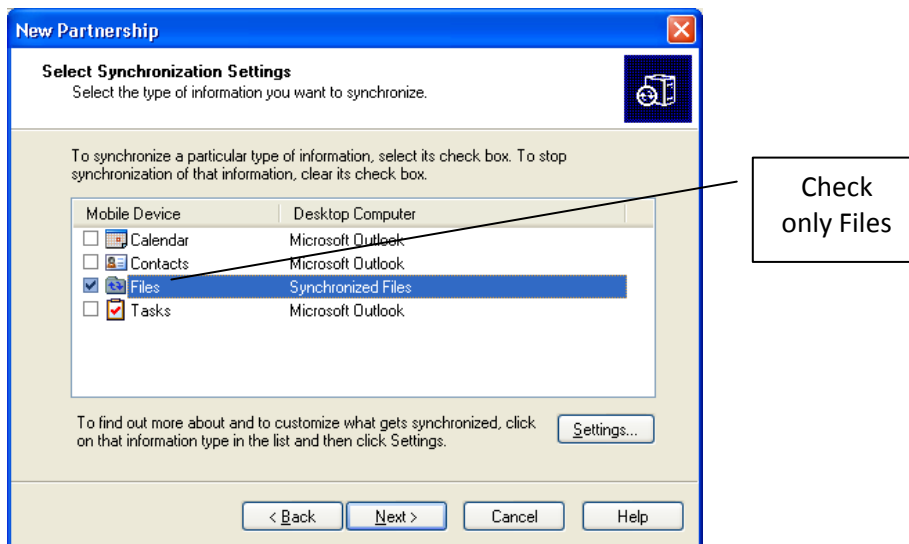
New Partnership

Select Synchronization Settings
Select the type of information you want to synchronize.

To synchronize a particular type of information, select its check box. To stop synchronization of that information, clear its check box.

| Mobile Device | Desktop Computer |
|---|---|
| Calendar | Microsoft Outlook |
| Contacts | Microsoft Outlook |
| Files | Synchronized Files |
| Tasks | Microsoft Outlook |

Check only Files

To find out more about and to customize what gets synchronized, click on that information type in the list and then click Settings.

Settings...

< Back
Next >
Cancel
Help